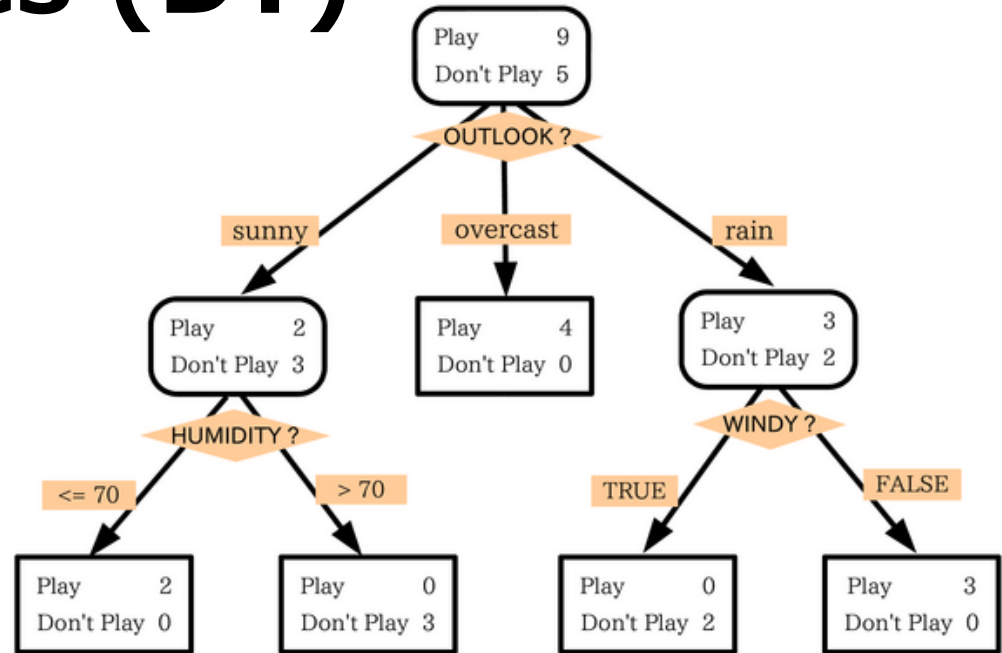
es (DT)

Play 9
Don't Play 5

OUTLOOK ?

sunny

overcast

rain

Play 2
Don't Play 3

Play 4
Don't Play 0

Play 3
Don't Play 2

HUMIDITY ?

WINDY ?

<= 70

> 70

TRUE

FALSE

Play 2
Don't Play 0

Play 0
Don't Play 3

Play 0
Don't Play 2

Play 3
Don't Play 0